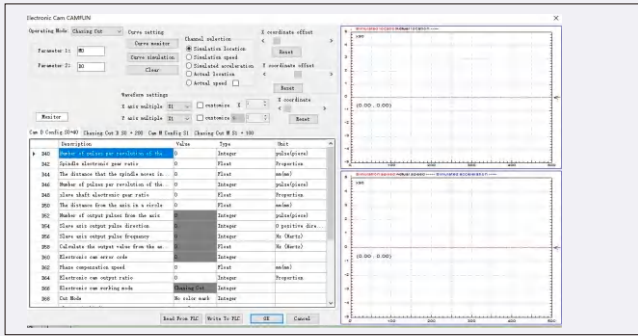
Electronic Cam CAMFUN

Operating Mode: Chasing Cut

Curve setting

Curve monitor

Curve simulation

Clear

Parameter 1: M0

Parameter 2: D0

Channel selection

Simulation location

Simulation speed

Simulated acceleration

Actual location

Actual speed

X coordinate offset

Reset

Y coordinate offset

Reset

Waveform settings

X axis multiple 32

customize

Y axis multiple 32

customize

X coordinate

Reset

Monitor

Cam X Config ID=0 Chasing Cut X 32 + 200 Cam M Config 21 Chasing Cut M 21 + 100

| | | Description | Value | Type | Unit |
|---|---|---|---|---|---|
| ▶ | 340 | Number of pulses per revolution of the ... | 0 | Integer | pulse(piece) |
| | 342 | Spindle electronic gear ratio | 0 | Float | Proportion |
| | 344 | The distance that the spindle moves in... | 0 | Float | mm(mm) |
| | 346 | Number of pulses per revolution of the ... | 0 | Integer | pulse(piece) |
| | 348 | slave shaft electronic gear ratio | 0 | Float | Proportion |
| | 350 | The distance from the axis in a circle | 0 | Float | mm(mm) |
| | 352 | Number of output pulses from the axis | 0 | Integer | pulse(piece) |
| | 354 | Slave axis output pulse direction | 0 | Integer | 0 positive dire... |
| | 356 | Slave axis output pulse frequency | 0 | Integer | Hz (Hertz) |
| | 358 | Calculate the output value from the ax... | 0 | Float | Hz (Hertz) |
| | 360 | Electronic cam error code | 0 | Integer | |
| | 362 | Phase compensation speed | 0 | Float | mm(mm) |
| | 364 | Electronic cam output ratio | 0 | Integer | |
| | 366 | Electronic cam working mode | Chasing Cut | Integer | |
| | 368 | Cut Mode | No color mark | Integer | |

Read From PLC Write To PLC OK Cancel

Simulated location — Actual location

(0.000 , 0.000)

Simulated speed — Actual speed — Simulated acceleration

(0.000 , 0.000)